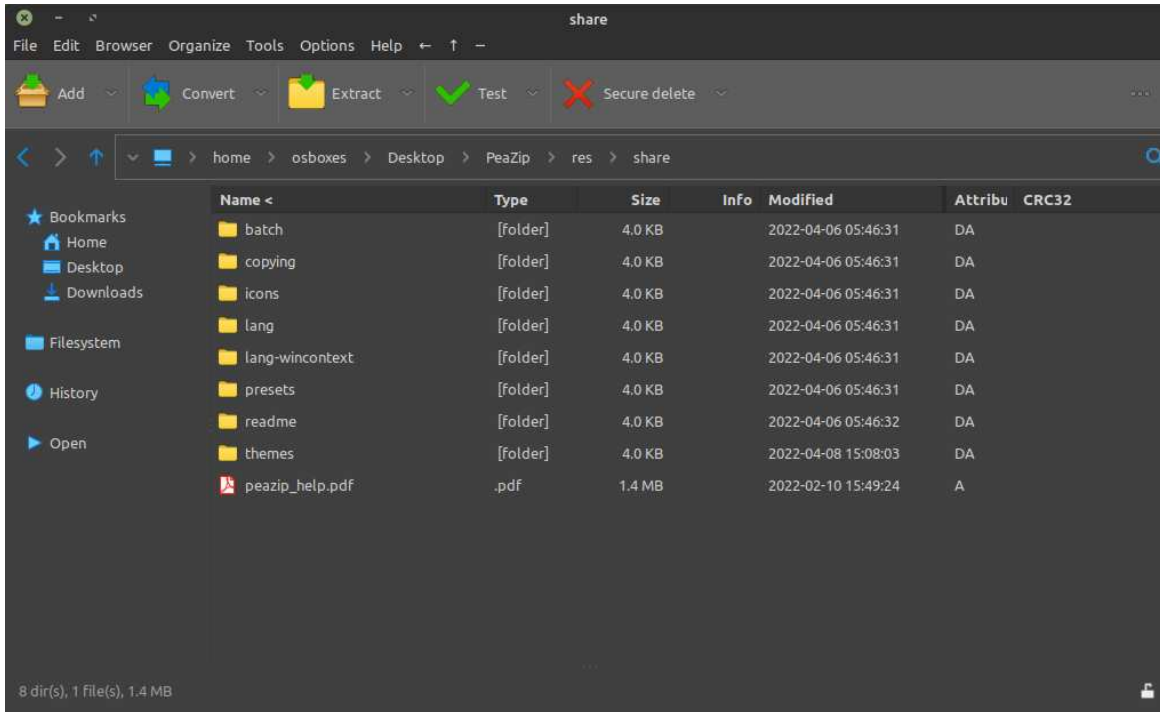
share

File Edit Browser Organize Tools Options Help ← ↑ –

Add Convert Extract Test Secure delete

home > osboxes > Desktop > PeaZip > res > share

Bookmarks
Home
Desktop
Downloads

Filesystem

History

Open

| Name < | Type | Size | Info | Modified | Attribu | CRC32 |
|---|---|---|---|---|---|---|
| batch | [folder] | 4.0 KB | | 2022-04-06 05:46:31 | DA | |
| copying | [folder] | 4.0 KB | | 2022-04-06 05:46:31 | DA | |
| icons | [folder] | 4.0 KB | | 2022-04-06 05:46:31 | DA | |
| lang | [folder] | 4.0 KB | | 2022-04-06 05:46:31 | DA | |
| lang-wincontext | [folder] | 4.0 KB | | 2022-04-06 05:46:31 | DA | |
| presets | [folder] | 4.0 KB | | 2022-04-06 05:46:31 | DA | |
| readme | [folder] | 4.0 KB | | 2022-04-06 05:46:32 | DA | |
| themes | [folder] | 4.0 KB | | 2022-04-08 15:08:03 | DA | |
| peazip_help.pdf | .pdf | 1.4 MB | | 2022-02-10 15:49:24 | A | |

8 dir(s), 1 file(s), 1.4 MB